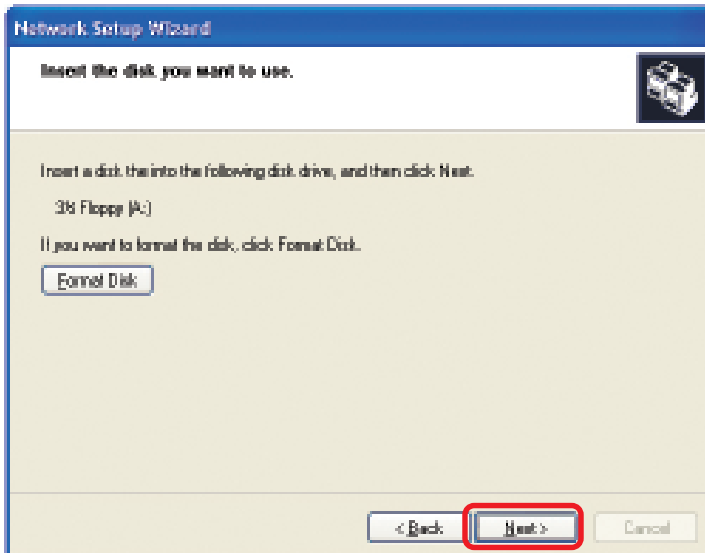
Network Setup Wizard

Insert the disk you want to use.

Insert a disk the into the following disk drive, and then click Next.

3½ Floppy (A:)

If you want to format the disk, click Format Disk.

Format Disk

< Back
Next >
Cancel